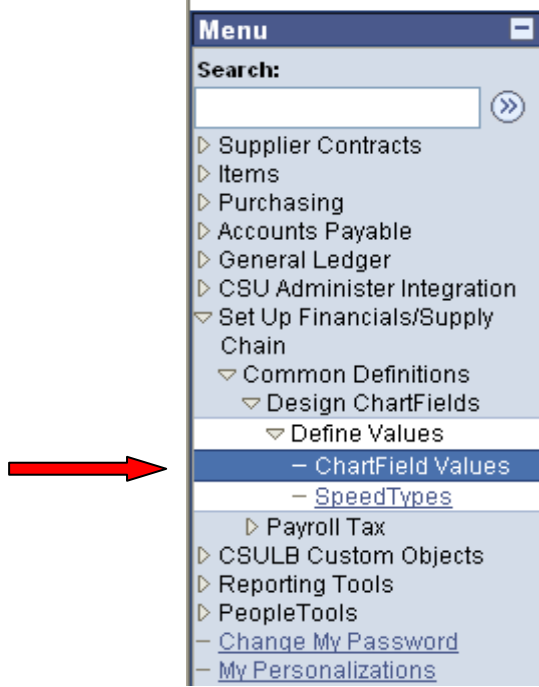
Menu

Search:

Supplier Contracts
Items
Purchasing
Accounts Payable
General Ledger
CSU Administer Integration
Set Up Financials/Supply Chain
Common Definitions
Design ChartFields
Define Values
– ChartField Values
– SpeedTypes
Payroll Tax
CSULB Custom Objects
Reporting Tools
PeopleTools
– Change My Password
– My Personalizations